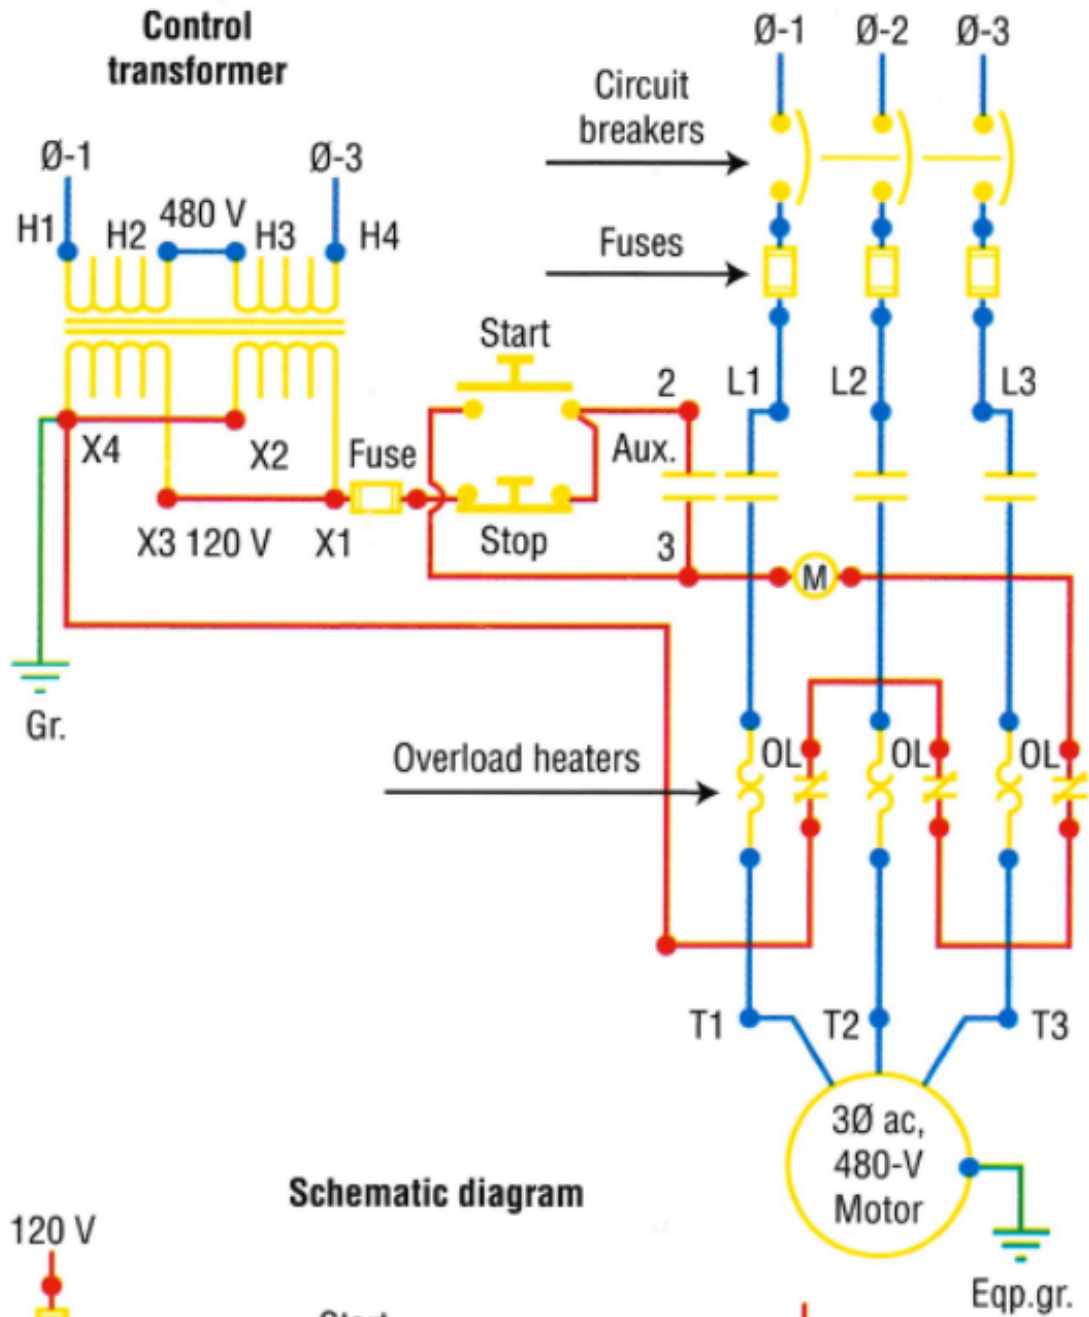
Control transformer

Ø-1 Ø-2 Ø-3

Circuit breakers

Fuses

Ø-1 Ø-3

H1 H2 480 V H3 H4

Start

2 L1 L2 L3

X4 X2 Fuse Aux.

X3 120 V X1 Stop 3

M

Gr.

Overload heaters

OL OL OL

T1 T2 T3

3Ø ac, 480-V Motor

Schematic diagram

120 V

Eqp.gr.

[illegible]